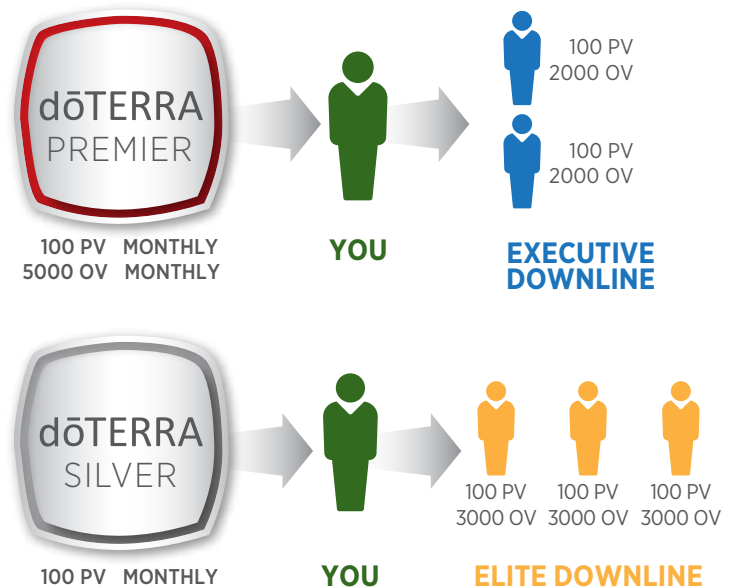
dōTERRA PREMIER

100 PV MONTHLY
5000 OV MONTHLY

YOU

100 PV
2000 OV

100 PV
2000 OV

EXECUTIVE DOWNLINE

dōTERRA SILVER

100 PV MONTHLY

YOU

100 PV
3000 OV

100 PV
3000 OV

100 PV
3000 OV

ELITE DOWNLINE